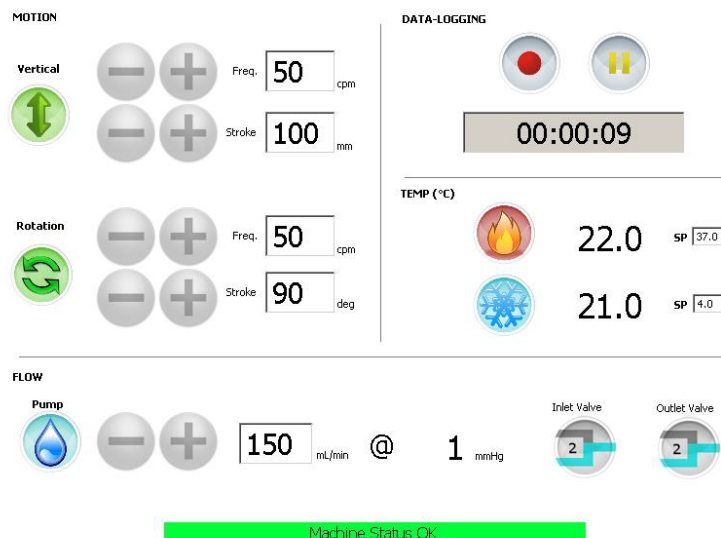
MOTION

Vertical

Freq. 50 cpm

Stroke 100 mm

Rotation

Freq. 50 cpm

Stroke 90 deg

DATA-LOGGING

00:00:09

TEMP (°C)

22.0 SP 37.0

21.0 SP 4.0

FLOW

Pump

150 mL/min @ 1 mmHg

Inlet Valve
2

Outlet Valve
2

Machine Status OK